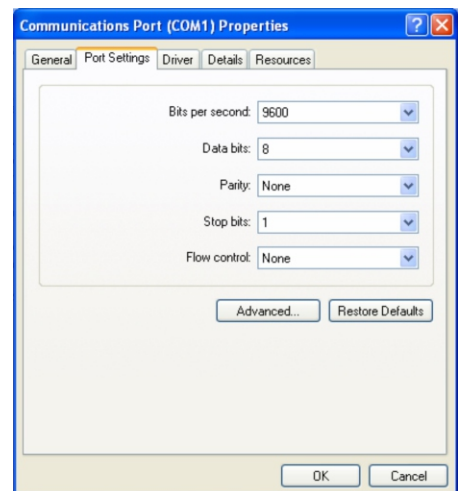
Communications Port (COM1) Properties

General | Port Settings | Driver | Details | Resources

Bits per second: 9600

Data bits: 8

Parity: None

Stop bits: 1

Flow control: None

Advanced... | Restore Defaults

OK | Cancel